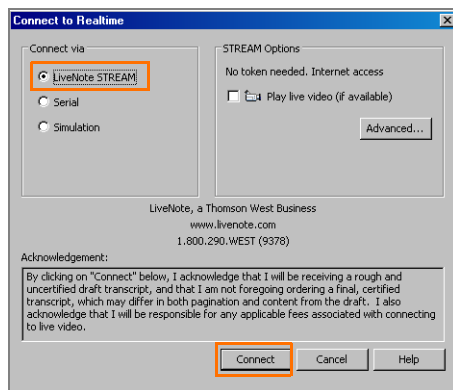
Connect to Realtime

Connect via

LiveNote STREAM

Serial

Simulation

STREAM Options

No token needed. Internet access

Play live video (if available)

Advanced...

LiveNote, a Thomson West Business
www.livenote.com
1.800.290.WEST (9378)

Acknowledgement:

By clicking on "Connect" below, I acknowledge that I will be receiving a rough and uncertified draft transcript, and that I am not foregoing ordering a final, certified transcript, which may differ in both pagination and content from the draft. I also acknowledge that I will be responsible for any applicable fees associated with connecting to live video.

Connect

Cancel

Help